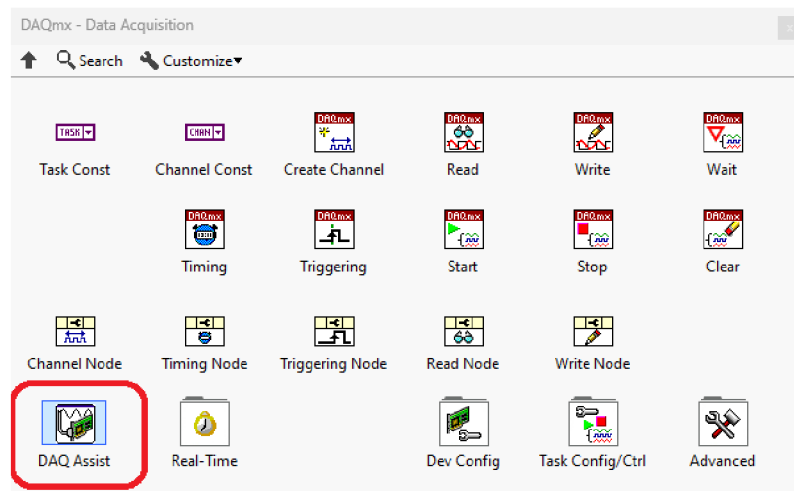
DAQmx - Data Acquisition

Search Customize

TASK CHAN DAQmx DAQmx DAQmx DAQmx

Task Const Channel Const Create Channel Read Write Wait

DAQmx DAQmx DAQmx DAQmx DAQmx

Timing Triggering Start Stop Clear

Channel Node Timing Node Triggering Node Read Node Write Node

DAQ Assist Real-Time Dev Config Task Config/Ctrl Advanced